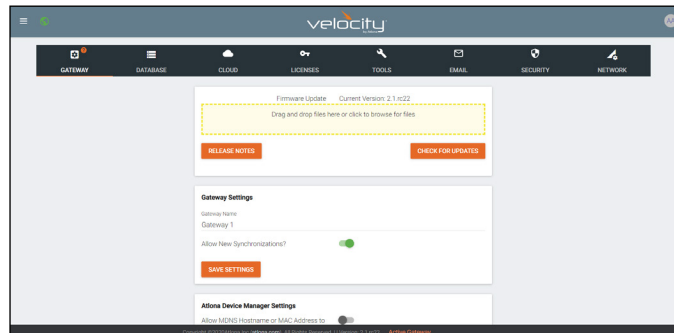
velocity

GATEWAY DATABASE CLOUD LICENSES TOOLS EMAIL SECURITY NETWORK

Firmware Update Current Version: 2.1.rc22

Drag and drop files here or click to browse for files

RELEASE NOTES

CHECK FOR UPDATES

Gateway Settings

Gateway Name

Gateway 1

Allow New Synchronizations?

SAVE SETTINGS

Atlona Device Manager Settings

Allow MDNS Hostname or MAC Address to

Copyright ©2022 Atlona Inc. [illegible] All Rights Reserved. | Version: 2.1.rc22 Active Gateway